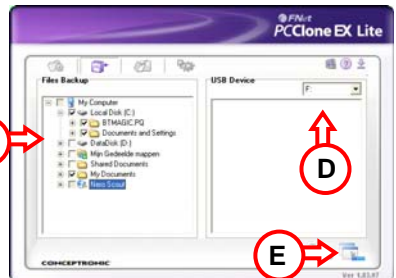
FNet
PCClone EX Lite

Files Backup
My Computer
Local Disk (C:)
BTMAGIC.PQ
Documents and Settings
DataDisk (D:)
Mijn Gedeelde mappen
Shared Documents
My Documents
Neos Scout

USB Device
F:

D

E

CONCEPTRONIC

Ver 1.03.07